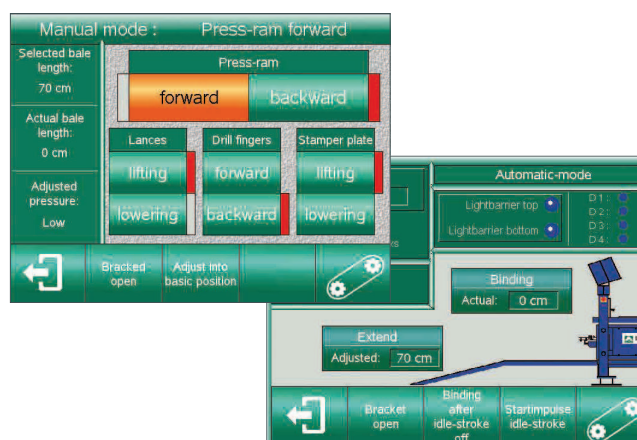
Manual mode : Press-ram forward

Selected bale length:
70 cm

Actual bale length:
0 cm

Adjusted pressure:
Low

Press-ram
forward
backward

Lances
lifting
lowering

Drill fingers
forward
backward

Stamper plate
lifting
lowering

Bracked open
Adjust into basic position

Automatic-mode

Lightbarrier top
Lightbarrier bottom

D 1 :
D 2 :
D 3 :
D 4 :

Binding
Actual: 0 cm

Extend
Adjusted: 70 cm

Bracket open
Binding after idle-stroke off
Startimpulse idle-stroke